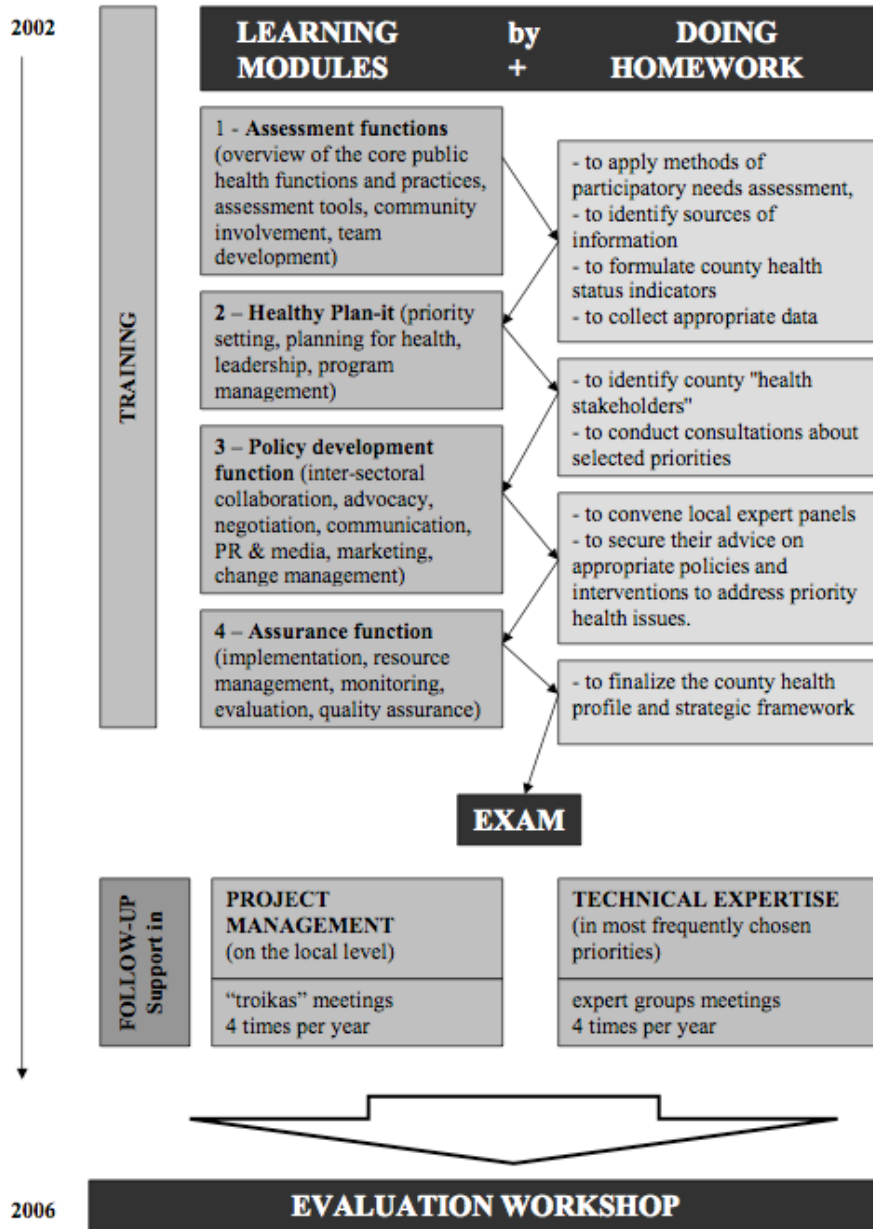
2002

LEARNING MODULES by + DOING HOMEWORK

TRAINING

1 - **Assessment functions** (overview of the core public health functions and practices, assessment tools, community involvement, team development)

- to apply methods of participatory needs assessment,
- to identify sources of information
- to formulate county health status indicators
- to collect appropriate data

2 – **Healthy Plan-it** (priority setting, planning for health, leadership, program management)

- to identify county "health stakeholders"
- to conduct consultations about selected priorities

3 – **Policy development function** (inter-sectoral collaboration, advocacy, negotiation, communication, PR & media, marketing, change management)

- to convene local expert panels
- to secure their advice on appropriate policies and interventions to address priority health issues.

4 – **Assurance function** (implementation, resource management, monitoring, evaluation, quality assurance)

- to finalize the county health profile and strategic framework

EXAM

FOLLOW-UP Support in

PROJECT MANAGEMENT (on the local level)

"troikas" meetings 4 times per year

TECHNICAL EXPERTISE (in most frequently chosen priorities)

expert groups meetings 4 times per year

2006

EVALUATION WORKSHOP